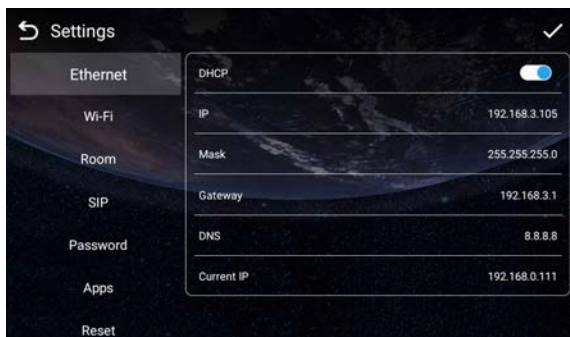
Settings

Ethernet
Wi-Fi
Room
SIP
Password
Apps
Reset

| | |
|---|---|
| DHCP | |
| IP | 192.168.3.105 |
| Mask | 255.255.255.0 |
| Gateway | 192.168.3.1 |
| DNS | 8.8.8.8 |
| Current IP | 192.168.0.111 |